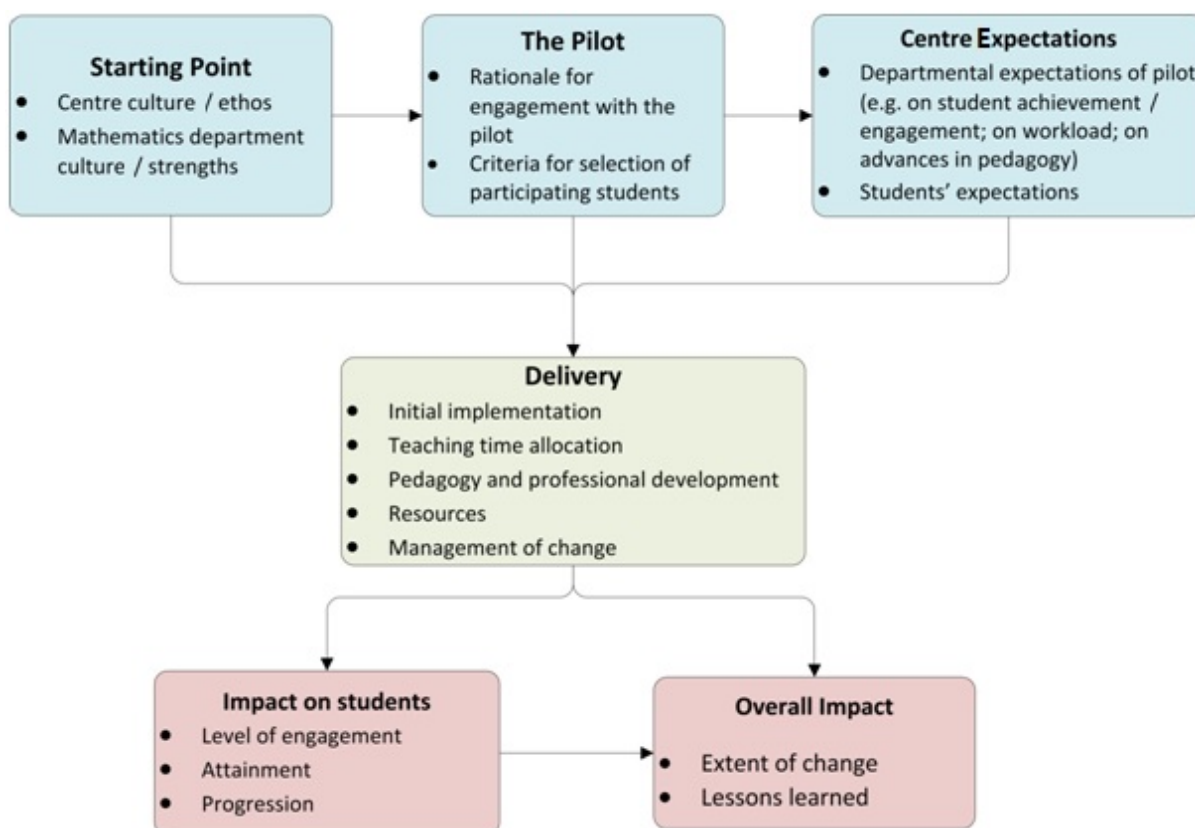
Starting Point
- Centre culture / ethos
- Mathematics department culture / strengths

The Pilot
- Rationale for engagement with the pilot
- Criteria for selection of participating students

Centre Expectations
- Departmental expectations of pilot (e.g. on student achievement / engagement; on workload; on advances in pedagogy)
- Students' expectations

Delivery
- Initial implementation
- Teaching time allocation
- Pedagogy and professional development
- Resources
- Management of change

Impact on students
- Level of engagement
- Attainment
- Progression

Overall Impact
- Extent of change
- Lessons learned